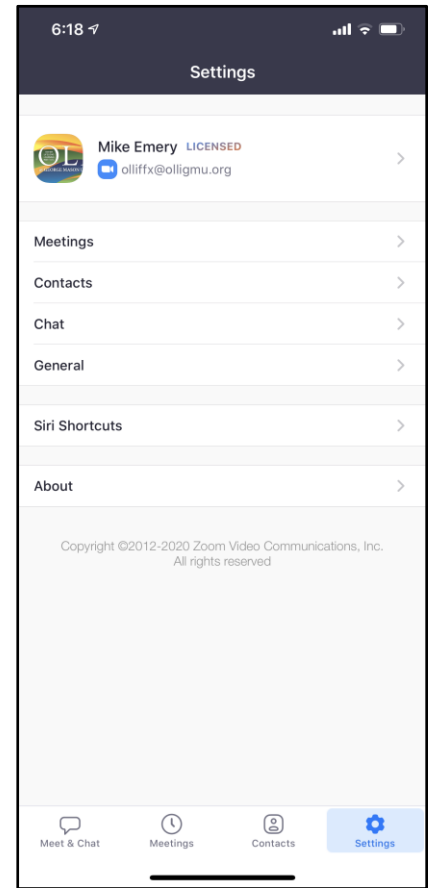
6:18

Settings

OL

Mike Emery LICENSED
olliffx@olligmu.org

Meetings

Contacts

Chat

General

Siri Shortcuts

About

Copyright ©2012-2020 Zoom Video Communications, Inc.
All rights reserved

Meet & Chat
Meetings
Contacts
Settings